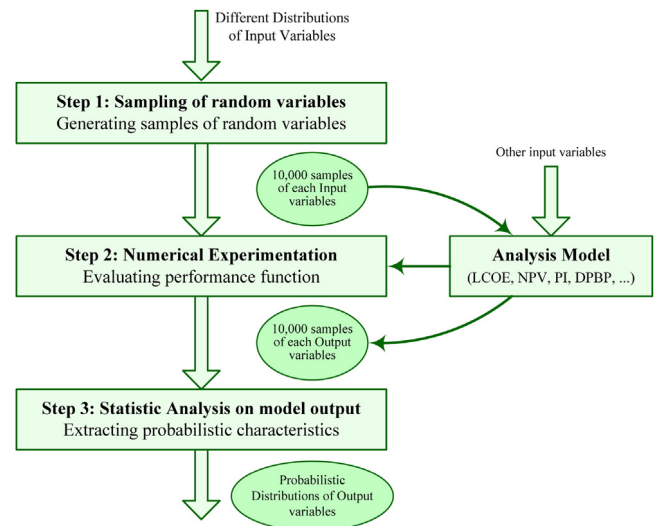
Different Distributions of Input Variables

Step 1: Sampling of random variables
Generating samples of random variables

Other input variables

10,000 samples of each Input variables

Step 2: Numerical Experimentation
Evaluating performance function

Analysis Model
(LCOE, NPV, PI, DPBP, ...)

10,000 samples of each Output variables

Step 3: Statistic Analysis on model output
Extracting probabilistic characteristics

Probabilistic Distributions of Output variables